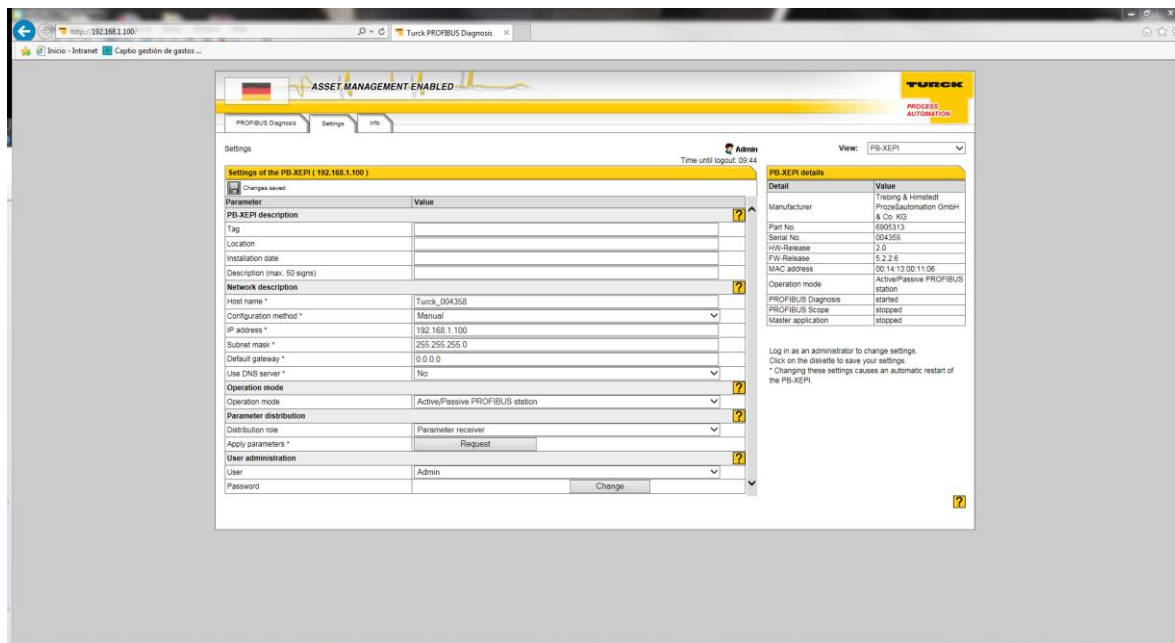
http://192.168.1.100/
Turck PROFIBUS Diagnosis
Inicio - Intranet
Captio gestión de gastos ...

ASSET MANAGEMENT ENABLED
TURCK
PROCESS AUTOMATION

PROFIBUS Diagnosis | Settings | Info

Settings
Admin
Time until logout: 09:44
View: PB-XEPI

Settings of the PB-XEPI ( 192.168.1.100 )
Changes saved

| Parameter | Value |
|---|---|
| PB-XEPI description | |
| Tag | |
| Location | |
| Installation date | |
| Description (max. 50 signs) | |
| Network description | |
| Host name * | Turck_004358 |
| Configuration method * | Manual |
| IP address * | 192.168.1.100 |
| Subnet mask * | 255.255.255.0 |
| Default gateway * | 0.0.0.0 |
| Use DNS server * | No |
| Operation mode | |
| Operation mode | Active/Passive PROFIBUS station |
| Parameter distribution | |
| Distribution role | Parameter receiver |
| Apply parameters * | Request |
| User administration | |
| User | Admin |
| Password | Change |

PB-XEPI details

| Detail | Value |
|---|---|
| Manufacturer | Trebing & Himstedt Prozeßautomation GmbH & Co. KG |
| Part No. | 6905313 |
| Serial No. | 004358 |
| HW-Release | 2.0 |
| FW-Release | 5.2.2.6 |
| MAC address | 00:14:13:00:11:06 |
| Operation mode | Active/Passive PROFIBUS station |
| PROFIBUS Diagnosis | started |
| PROFIBUS Scope | stopped |
| Master application | stopped |

Log in as an administrator to change settings.
Click on the diskette to save your settings.
* Changing these settings causes an automatic restart of the PB-XEPI.